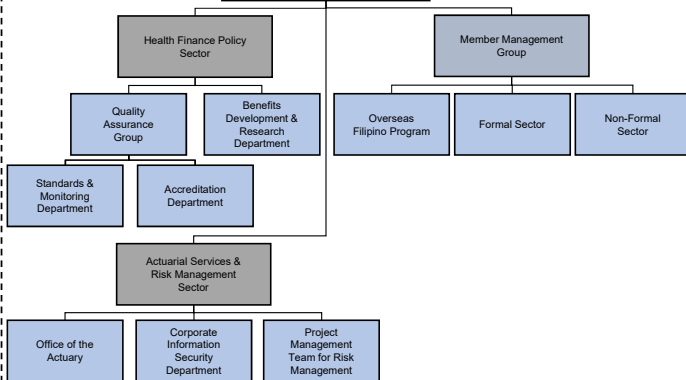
Health Finance Policy Sector

Member Management Group

Quality Assurance Group

Benefits Development & Research Department

Overseas Filipino Program

Formal Sector

Non-Formal Sector

Standards & Monitoring Department

Accreditation Department

Actuarial Services & Risk Management Sector

Office of the Actuary

Corporate Information Security Department

Project Management Team for Risk Management